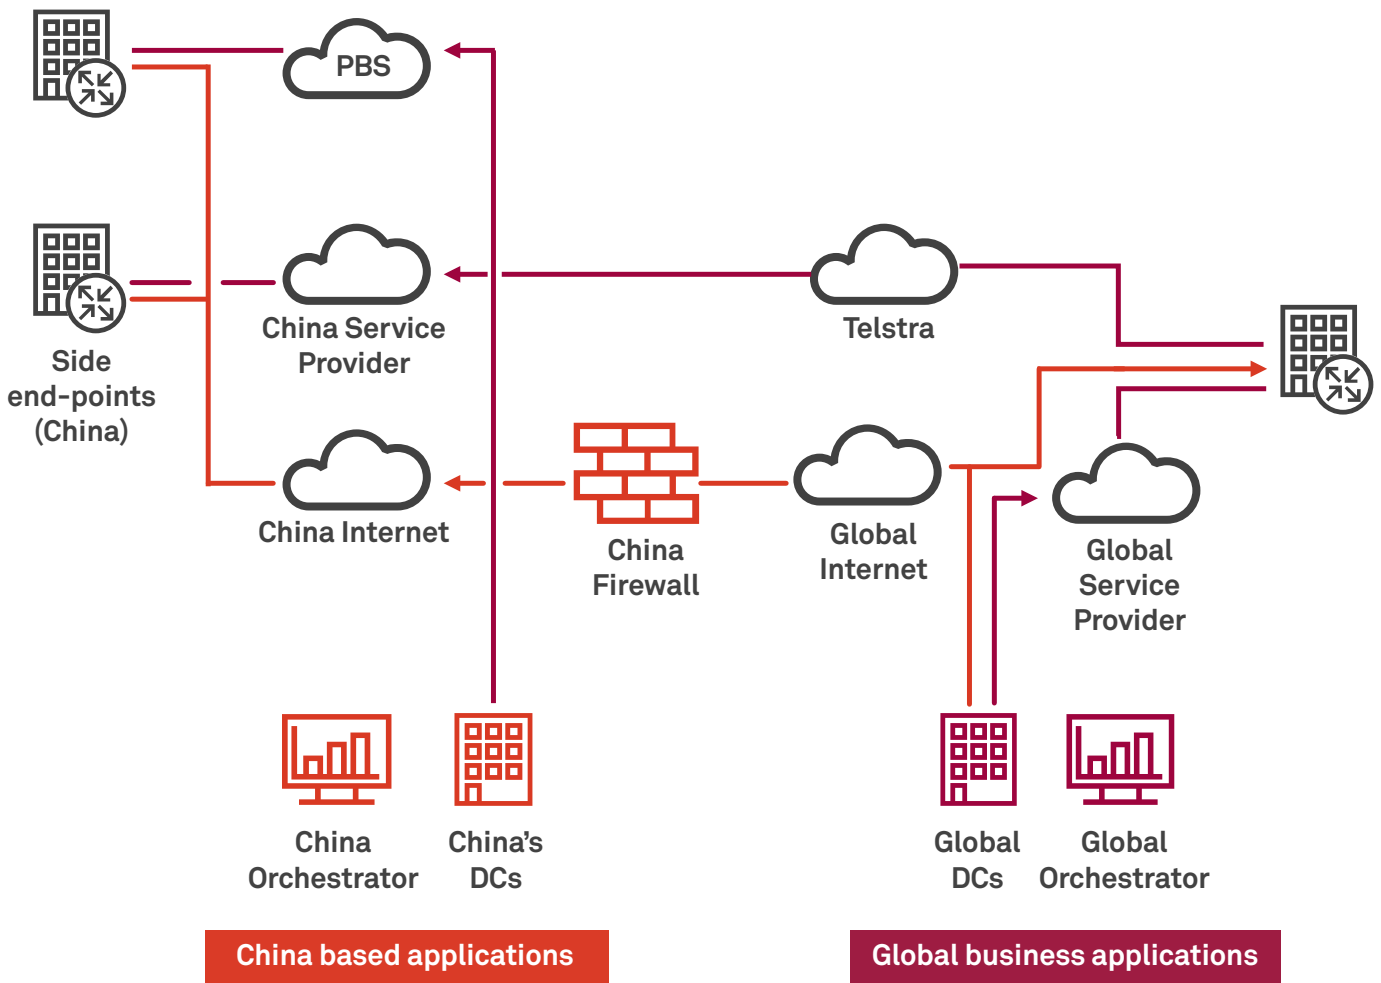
PBS

China Service Provider

Telstra

Side end-points (China)

China Internet

China Firewall

Global Internet

Global Service Provider

China Orchestrator

China's DCs

Global DCs

Global Orchestrator

China based applications

Global business applications